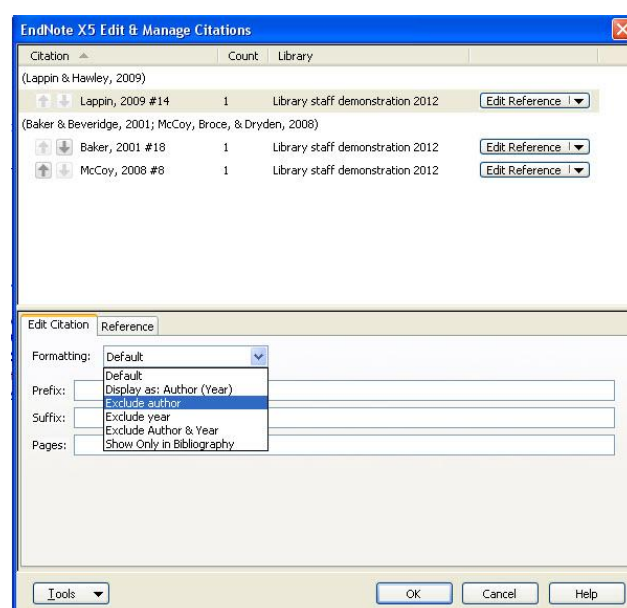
EndNote X5 Edit & Manage Citations

| Citation | Count | Library | |
|---|---|---|---|
| (Lappin & Hawley, 2009) | | | |
| Lappin, 2009 #14 | 1 | Library staff demonstration 2012 | Edit Reference |
| (Baker & Beveridge, 2001; McCoy, Broce, & Dryden, 2008) | | | |
| Baker, 2001 #18 | 1 | Library staff demonstration 2012 | Edit Reference |
| McCoy, 2008 #8 | 1 | Library staff demonstration 2012 | Edit Reference |

Edit Citation Reference

Formatting: Default

Default
Display as: Author (Year)
Exclude author
Exclude year
Exclude Author & Year
Show Only in Bibliography

Prefix:

Suffix:

Pages:

Tools

OK Cancel Help